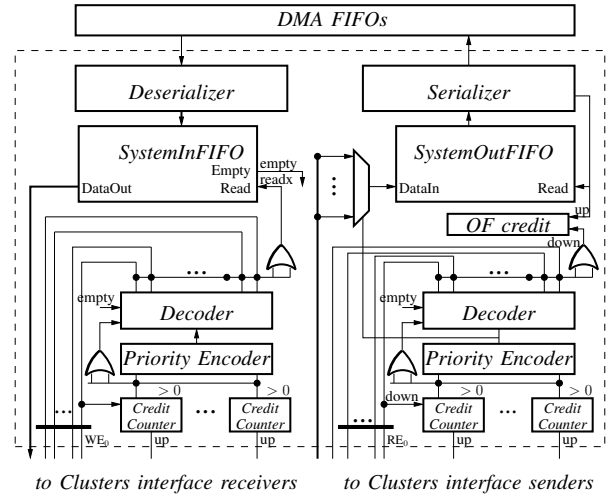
DMA FIFOs

Deserializer

SystemInFIFO

Empty

Read

DataOut

empty

readx

...

empty

Decoder

Priority Encoder

> 0

> 0

...

Credit Counter

...

Credit Counter

$WE_0$

up

up

to Clusters interface receivers

Serializer

SystemOutFIFO

DataIn

Read

up

OF credit

down

...

empty

Decoder

Priority Encoder

> 0

> 0

...

down

Credit Counter

...

Credit Counter

$RE_0$

up

up

to Clusters interface senders